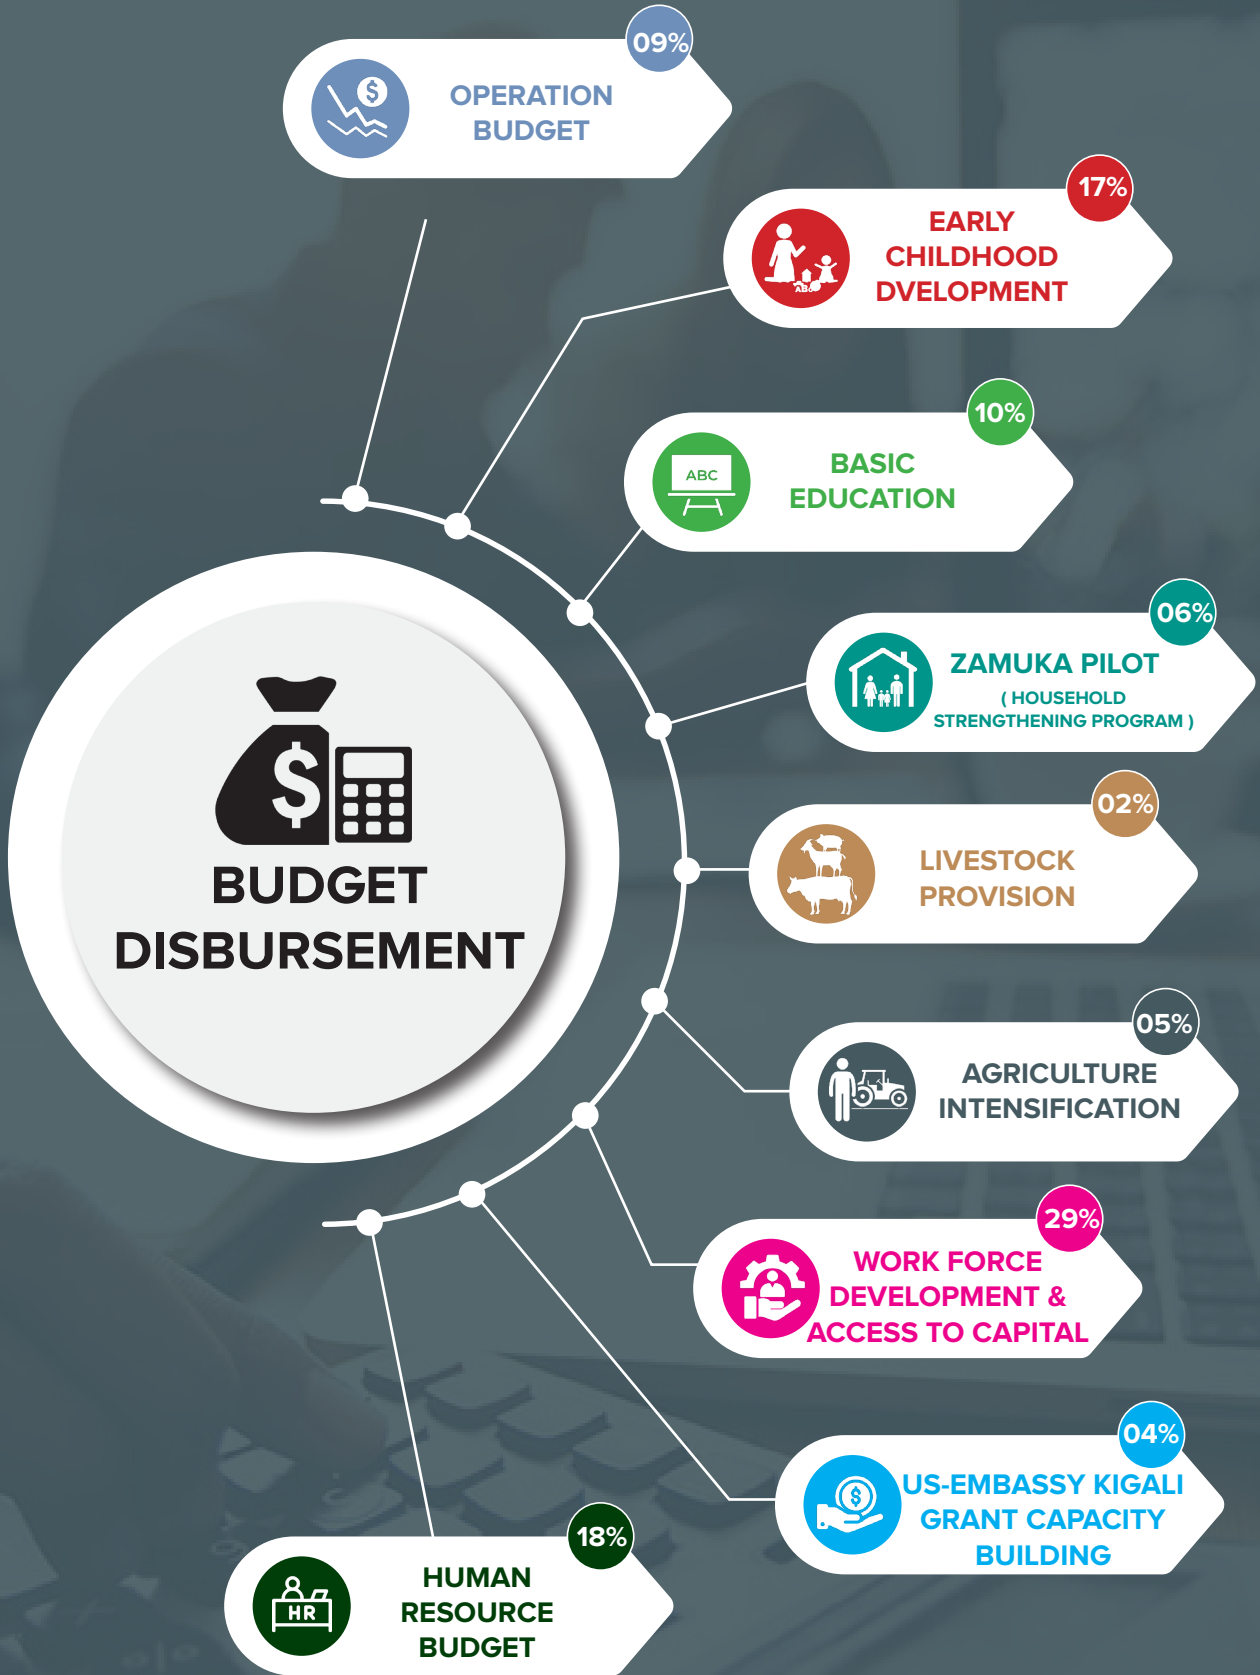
09%
OPERATION BUDGET

17%
EARLY CHILDHOOD DVELOPMENT

10%
ABC
BASIC EDUCATION

06%
ZAMUKA PILOT
( HOUSEHOLD STRENGTHENING PROGRAM )

BUDGET DISBURSEMENT

02%
LIVESTOCK PROVISION

05%
AGRICULTURE INTENSIFICATION

29%
WORK FORCE DEVELOPMENT & ACCESS TO CAPITAL

04%
US-EMBASSY KIGALI GRANT CAPACITY BUILDING

18%
HR
HUMAN RESOURCE BUDGET